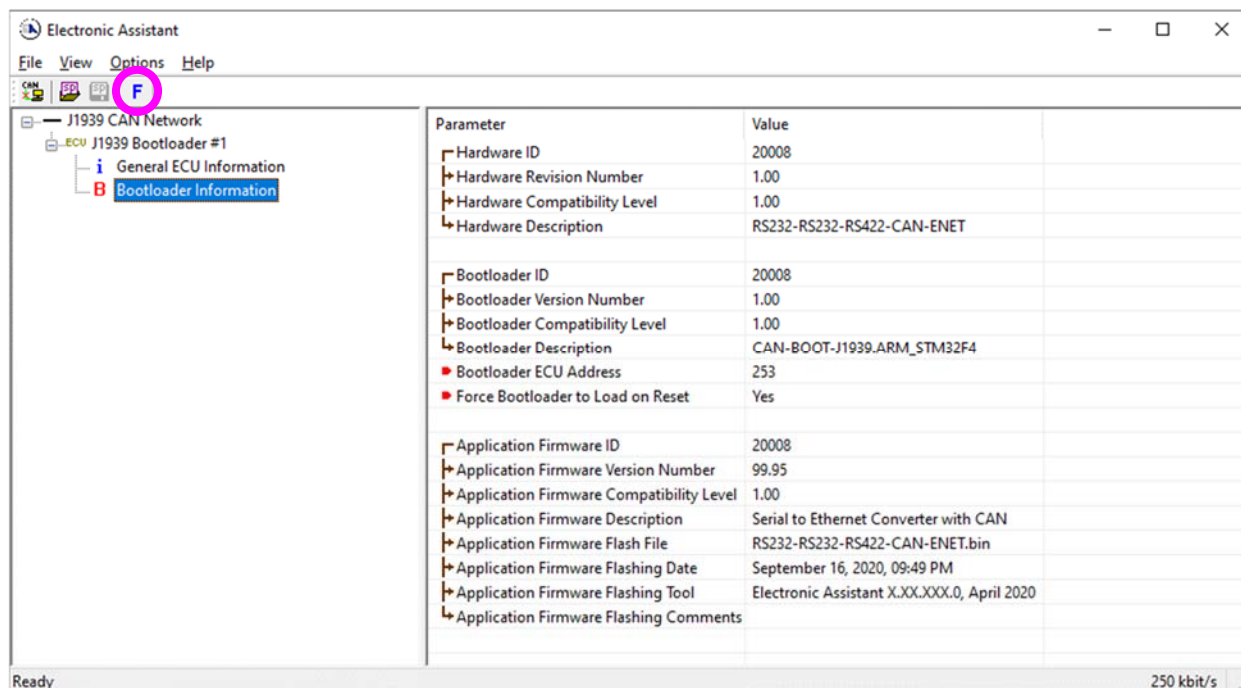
Electronic Assistant

File View Options Help

CAN F

J1939 CAN Network
ECU J1939 Bootloader #1
i General ECU Information
B Bootloader Information

| Parameter | Value |
|---|---|
| Hardware ID | 20008 |
| Hardware Revision Number | 1.00 |
| Hardware Compatibility Level | 1.00 |
| Hardware Description | RS232-RS232-RS422-CAN-ENET |
| | |
| Bootloader ID | 20008 |
| Bootloader Version Number | 1.00 |
| Bootloader Compatibility Level | 1.00 |
| Bootloader Description | CAN-BOOT-J1939.ARM_STM32F4 |
| Bootloader ECU Address | 253 |
| Force Bootloader to Load on Reset | Yes |
| | |
| Application Firmware ID | 20008 |
| Application Firmware Version Number | 99.95 |
| Application Firmware Compatibility Level | 1.00 |
| Application Firmware Description | Serial to Ethernet Converter with CAN |
| Application Firmware Flash File | RS232-RS232-RS422-CAN-ENET.bin |
| Application Firmware Flashing Date | September 16, 2020, 09:49 PM |
| Application Firmware Flashing Tool | Electronic Assistant X.XX.XXX.0, April 2020 |
| Application Firmware Flashing Comments | |

Ready 250 kbit/s